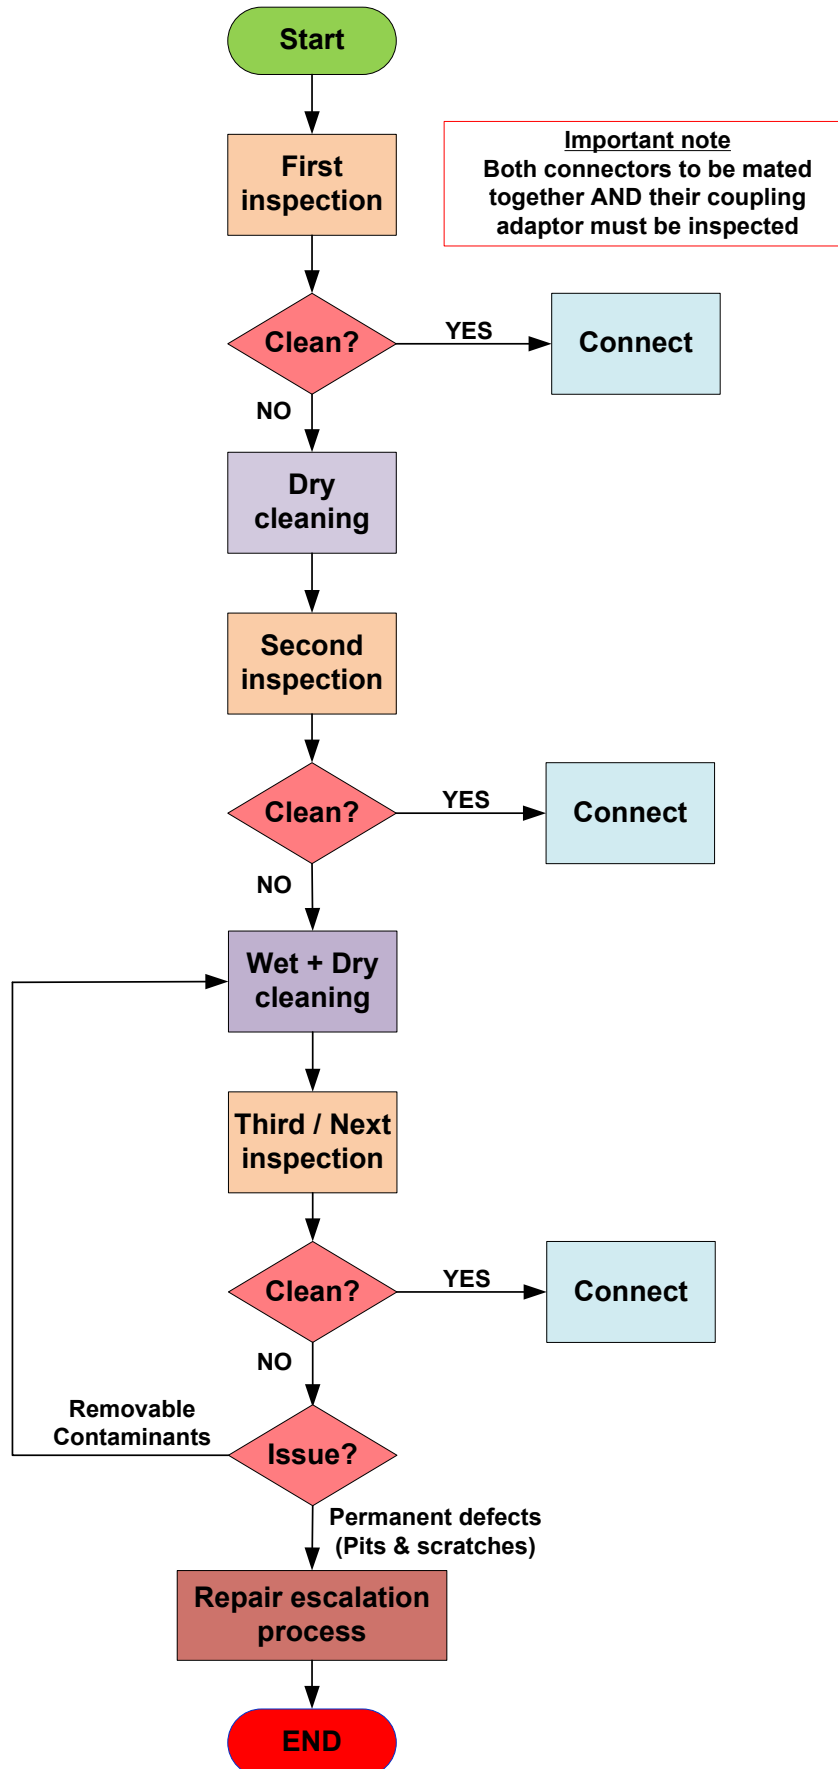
Start

First inspection

Important note
Both connectors to be mated together AND their coupling adaptor must be inspected

Clean?
YES
Connect
NO

Dry cleaning

Second inspection

Clean?
YES
Connect
NO

Wet + Dry cleaning

Third / Next inspection

Clean?
YES
Connect
NO

Removable Contaminants
Issue?
Permanent defects (Pits & scratches)

Repair escalation process

END